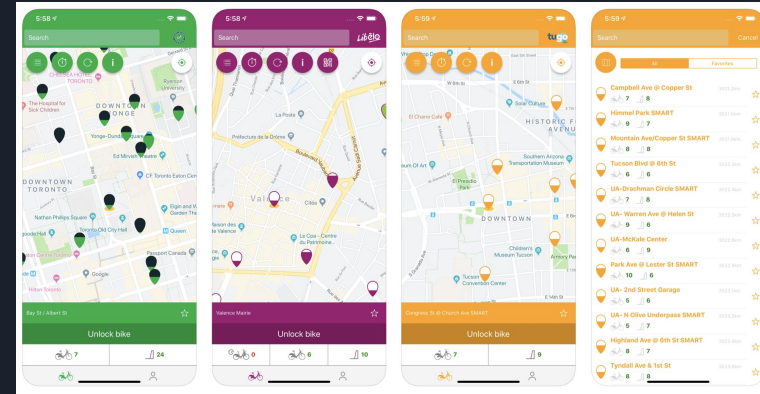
5:58
Search
CHELSEA PLACE
Ryerson University
The Hospital for Sick Children
DOWNTOWN YONGE
Yonge-Dundas Square
Ed Mirvish Theatre
CF Toronto Eaton Centre
DOWNTOWN TORONTO
Nathan Phillips Square
Toronto Old City Hall
Allan Lamport Garden Th
Queen
Passport Canada
Google
Bay St / Albert St
Unlock bike
7
24

5:58
Search
Libélo
La Poste
Préfecture de la Drôme
Valence
Le Cpa - Centre du Patrimoine
Valence Mairie
Unlock bike
0
6
10

5:59
Search
tugo
El Charro Café
Solar Cultures
HISTORIC FO
DOWNTOWN
Southern Arizona Transportation Museum
Children's Museum Tucson
Tucson Convention Center
Armory Park
Congress St @ Church Ave SMART
Unlock bike
7
9

5:59
Search
Cancel
All
Favorites
Campbell Ave @ Copper St
7
8
Himmel Park SMART
9
7
Mountain Ave/Copper St SMART
8
8
Tucson Blvd @ 6th St
6
6
UA-Drachman Circle SMART
6
8
UA- Warren Ave @ Helen St
9
6
UA-McKale Center
6
9
Park Ave @ Lester St SMART
10
6
UA- 2nd Street Garage
5
6
UA- N Olive Underpass SMART
8
8
Highland Ave @ 6th St SMART
8
7
Tyndall Ave & 1st St
8
8